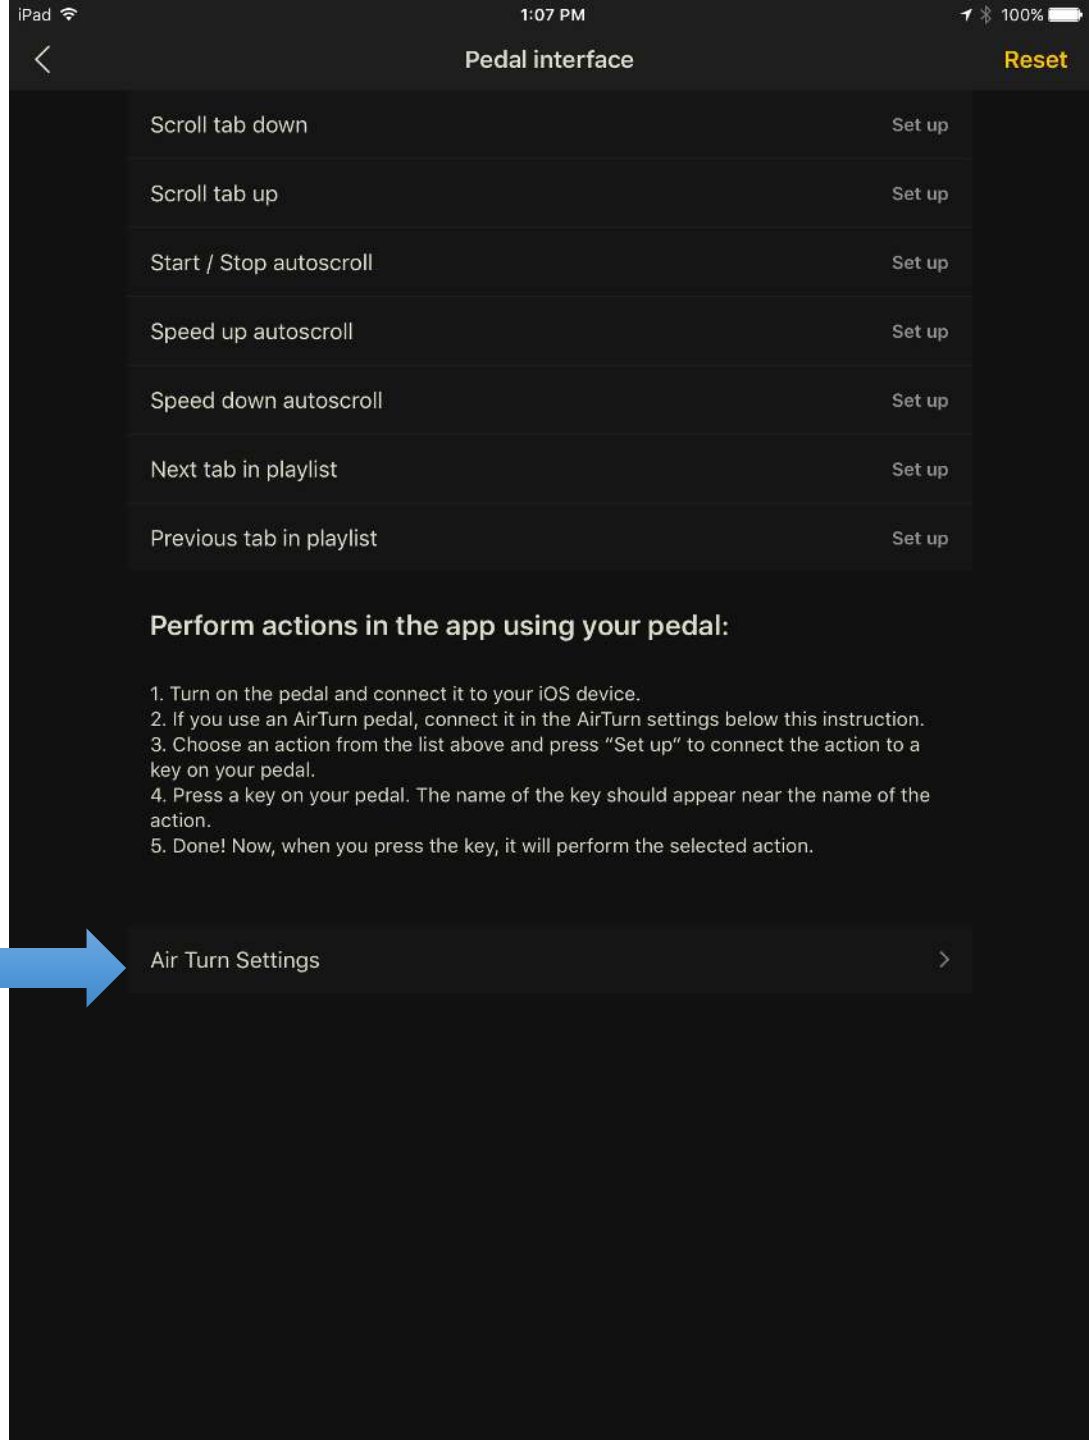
iPad 1:07 PM 100%

Pedal interface Reset

Scroll tab down Set up

Scroll tab up Set up

Start / Stop autoscroll Set up

Speed up autoscroll Set up

Speed down autoscroll Set up

Next tab in playlist Set up

Previous tab in playlist Set up

Perform actions in the app using your pedal:

1. Turn on the pedal and connect it to your iOS device.
2. If you use an AirTurn pedal, connect it in the AirTurn settings below this instruction.
3. Choose an action from the list above and press "Set up" to connect the action to a key on your pedal.
4. Press a key on your pedal. The name of the key should appear near the name of the action.
5. Done! Now, when you press the key, it will perform the selected action.

Air Turn Settings